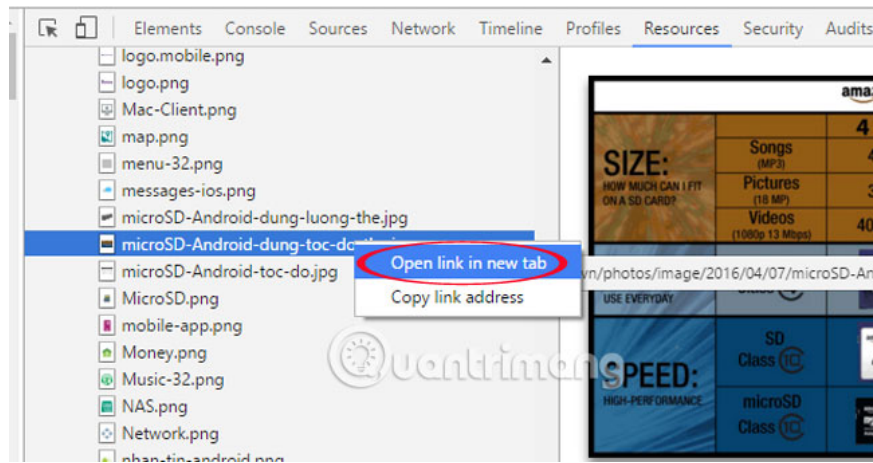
Elements Console Sources Network Timeline Profiles Resources Security Audits

logo.mobile.png
logo.png
Mac-Client.png
map.png
menu-32.png
messages-ios.png
microSD-Android-dung-luong-the.jpg
microSD-Android-dung-toc-do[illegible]
microSD-Android-toc-do.jpg
MicroSD.png
mobile-app.png
Money.png
Music-32.png
NAS.png
Network.png
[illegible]

Open link in new tab
Copy link address

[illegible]vn/photos/image/2016/04/07/microSD-An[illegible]

ama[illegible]

SIZE:
HOW MUCH CAN I FIT ON A SD CARD?

Songs
(MP3)
Pictures
(18 MP)
Videos
(1080p 13 Mbps)

4
4
3
40

USE EVERYDAY

SPEED:
HIGH-PERFORMANCE

SD
Class
microSD
Class

Quantrimang